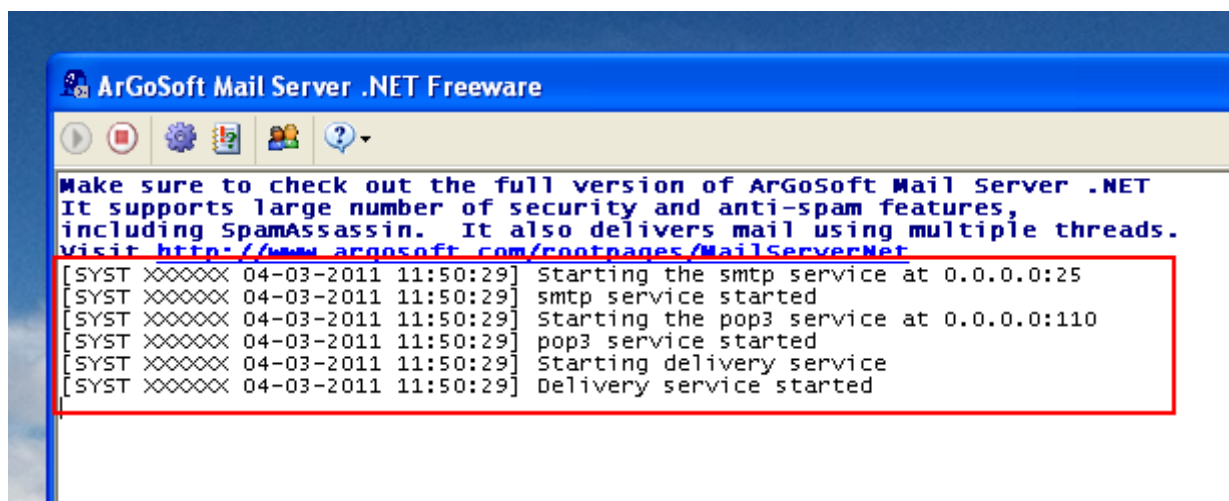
ArGoSoft Mail Server .NET Freeware

Make sure to check out the full version of ArGoSoft Mail Server .NET
It supports large number of security and anti-spam features,
including SpamAssassin. It also delivers mail using multiple threads.
Visit http://www.argosoft.com/rootpages/MailServerNet
[SYST XXXXXX 04-03-2011 11:50:29] Starting the smtp service at 0.0.0.0:25
[SYST XXXXXX 04-03-2011 11:50:29] smtp service started
[SYST XXXXXX 04-03-2011 11:50:29] Starting the pop3 service at 0.0.0.0:110
[SYST XXXXXX 04-03-2011 11:50:29] pop3 service started
[SYST XXXXXX 04-03-2011 11:50:29] Starting delivery service
[SYST XXXXXX 04-03-2011 11:50:29] Delivery service started